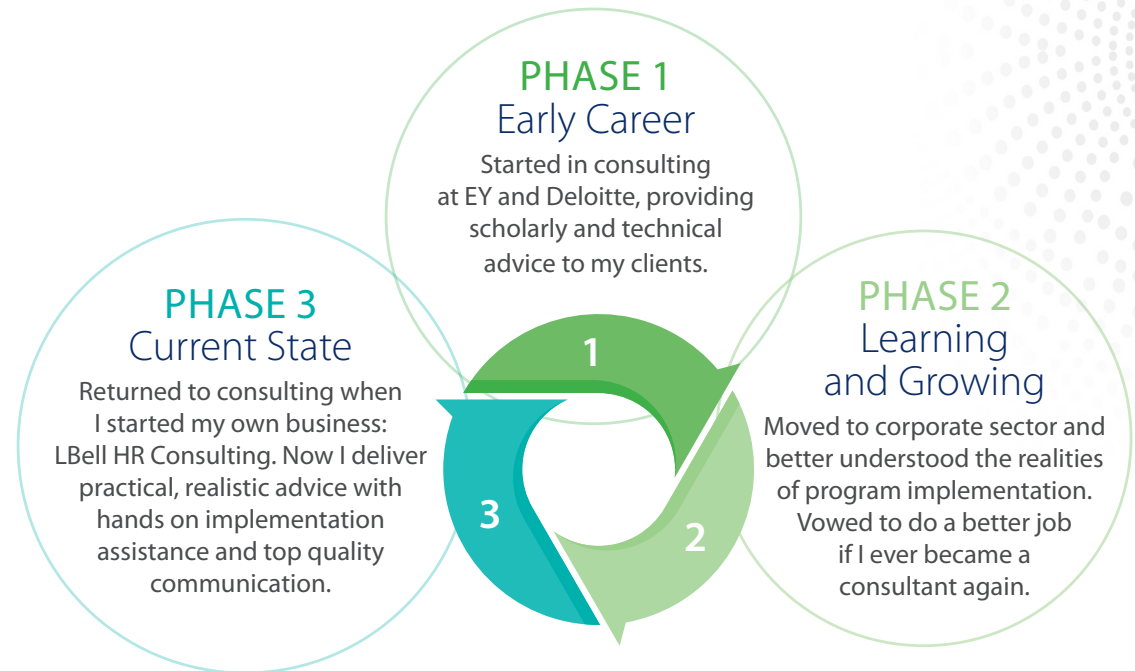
PHASE 1
Early Career
Started in consulting at EY and Deloitte, providing scholarly and technical advice to my clients.

PHASE 2
Learning and Growing
Moved to corporate sector and better understood the realities of program implementation. Vowed to do a better job if I ever became a consultant again.

PHASE 3
Current State
Returned to consulting when I started my own business: LBell HR Consulting. Now I deliver practical, realistic advice with hands on implementation assistance and top quality communication.

1

2

3